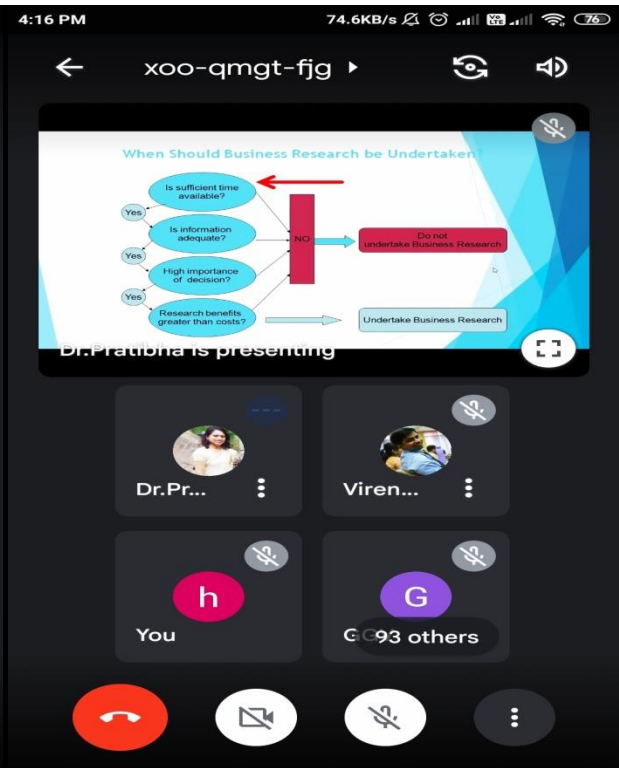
4:16 PM

74.6KB/s

76

xoo-qmgt-fjg

When Should Business Research be Undertaken?

Is sufficient time available?

Yes

Is information adequate?

Yes

High importance of decision?

Yes

Research benefits greater than costs?

NO

Do not undertake Business Research

Undertake Business Research

Dr.Pratibha is presenting

Dr.Pr...

Viren...

h

You

G

G 93 others